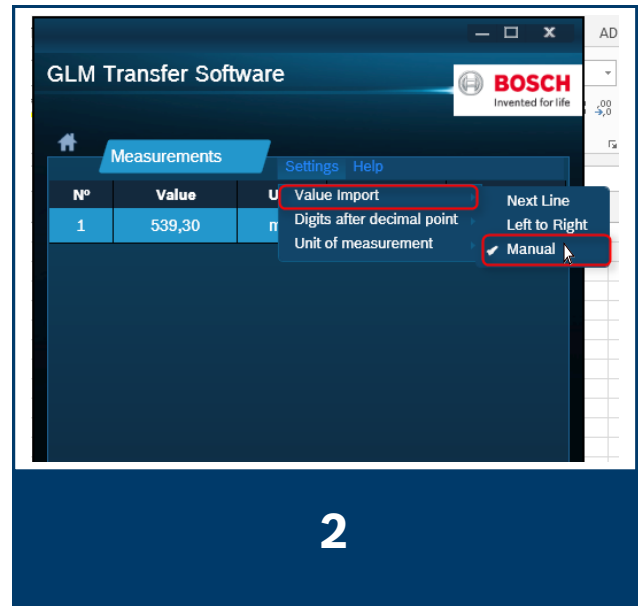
AD

GLM Transfer Software

BOSCH
Invented for life

Measurements

Settings Help

| Nº | Value | U |
|---|---|---|
| 1 | 539,30 | m |

Value Import
Digits after decimal point
Unit of measurement

Next Line
Left to Right
✔ Manual

2